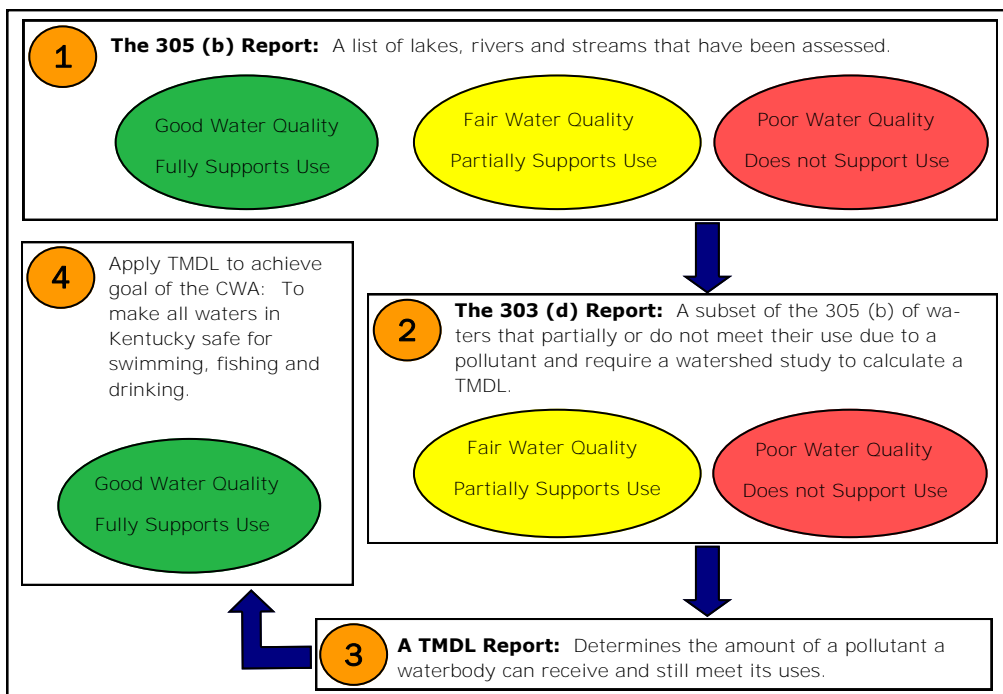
1

**The 305 (b) Report:** A list of lakes, rivers and streams that have been assessed.

Good Water Quality
Fully Supports Use

Fair Water Quality
Partially Supports Use

Poor Water Quality
Does not Support Use

4

Apply TMDL to achieve goal of the CWA: To make all waters in Kentucky safe for swimming, fishing and drinking.

Good Water Quality
Fully Supports Use

2

**The 303 (d) Report:** A subset of the 305 (b) of waters that partially or do not meet their use due to a pollutant and require a watershed study to calculate a TMDL.

Fair Water Quality
Partially Supports Use

Poor Water Quality
Does not Support Use

3

**A TMDL Report:** Determines the amount of a pollutant a waterbody can receive and still meet its uses.